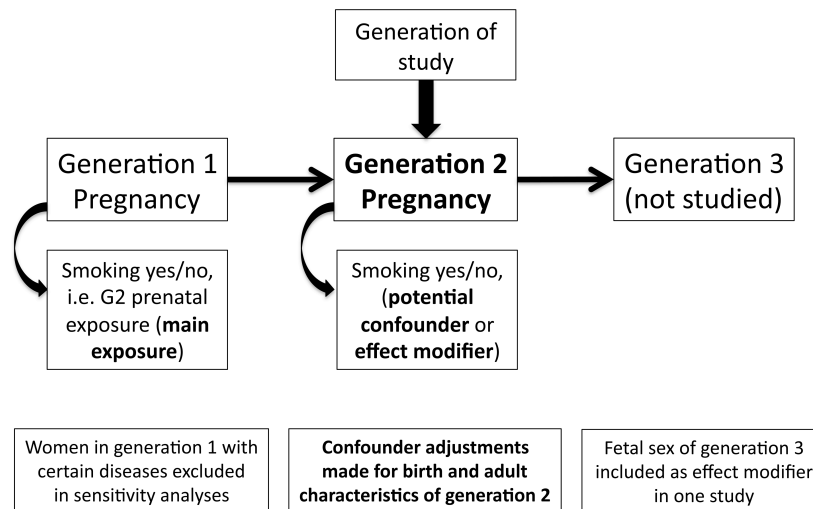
Generation of study

Generation 1 Pregnancy

Generation 2 Pregnancy

Generation 3 (not studied)

Smoking yes/no, i.e. G2 prenatal exposure (**main exposure**)

Smoking yes/no, (**potential confounder** or **effect modifier**)

Women in generation 1 with certain diseases excluded in sensitivity analyses

**Confounder adjustments made for birth and adult characteristics of generation 2**

Fetal sex of generation 3 included as effect modifier in one study